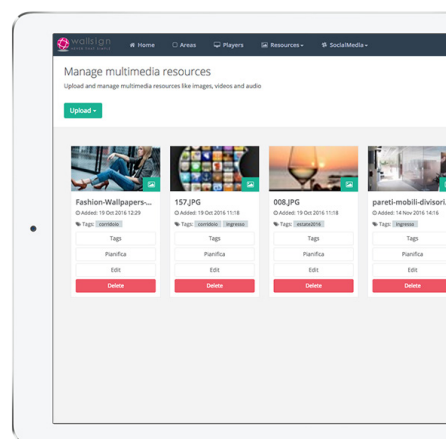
wallsign

Home Areas Players Resources SocialMedia

Manage multimedia resources

Upload and manage multimedia resources like images, videos and audio

Upload

Fashion-Wallpapers-...
Added: 19 Oct 2016 12:29
Tags: corridoio
Tags
Pianifica
Edit
Delete

157.JPG
Added: 19 Oct 2016 11:18
Tags: corridoio ingresso
Tags
Pianifica
Edit
Delete

008.JPG
Added: 19 Oct 2016 11:18
Tags: estate2016
Tags
Pianifica
Edit
Delete

pareti-mobili-divisori.
Added: 14 Nov 2016 14:16
Tags: ingresso
Tags
Pianifica
Edit
Delete